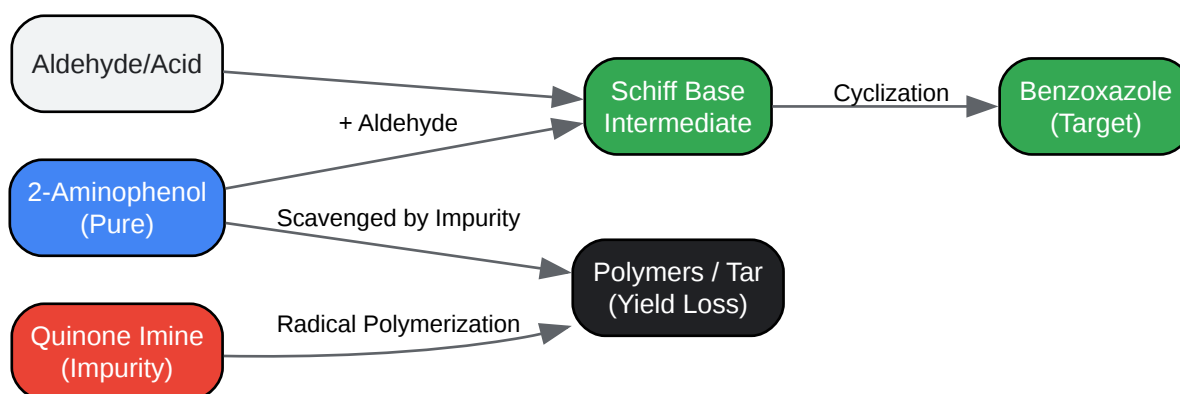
Aldehyde/Acid

+ Aldehyde

Schiff Base Intermediate

Cyclization

Benzoxazole (Target)

2-Aminophenol (Pure)

Scavenged by Impurity

Polymers / Tar (Yield Loss)

Quinone Imine (Impurity)

Radical Polymerization